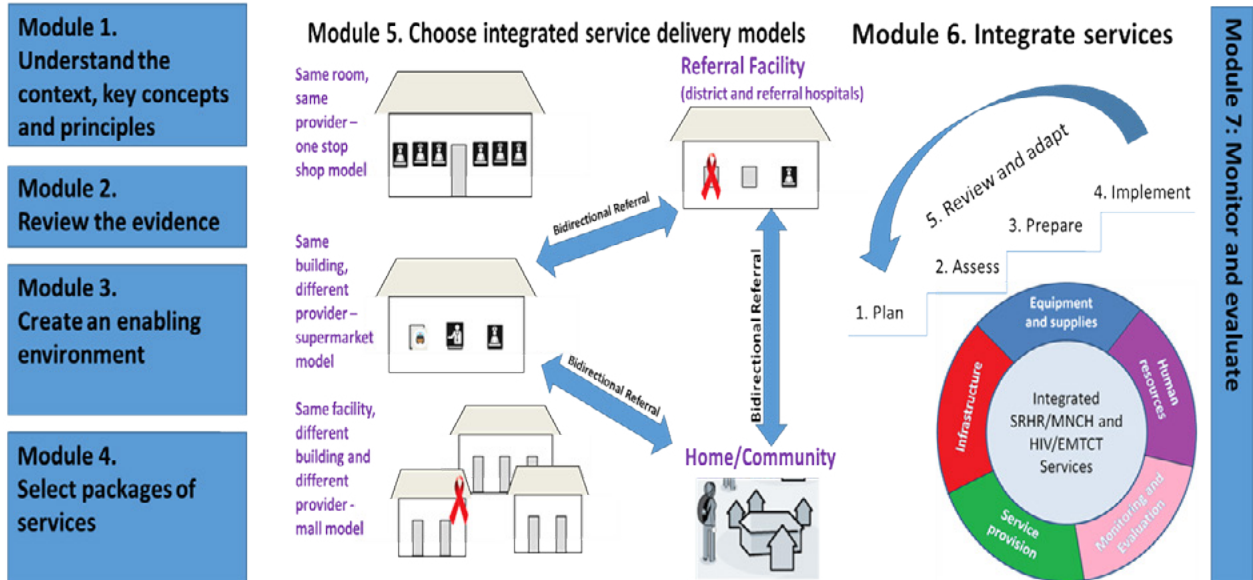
Module 1. Understand the context, key concepts and principles

Module 2. Review the evidence

Module 3. Create an enabling environment

Module 4. Select packages of services

Module 5. Choose integrated service delivery models

Same room, same provider – one stop shop model

Referral Facility (district and referral hospitals)

Bidirectional Referral

Same building, different provider – supermarket model

Bidirectional Referral

Bidirectional Referral

Same facility, different building and different provider - mall model

Home/Community

Module 6. Integrate services

5. Review and adapt

4. Implement

3. Prepare

2. Assess

1. Plan

Equipment and supplies

Human resources

Monitoring and Evaluation

Service provision

Infrastructure

Integrated SRHR/MNCH and HIV/EMTCT Services

Module 7: Monitor and evaluate